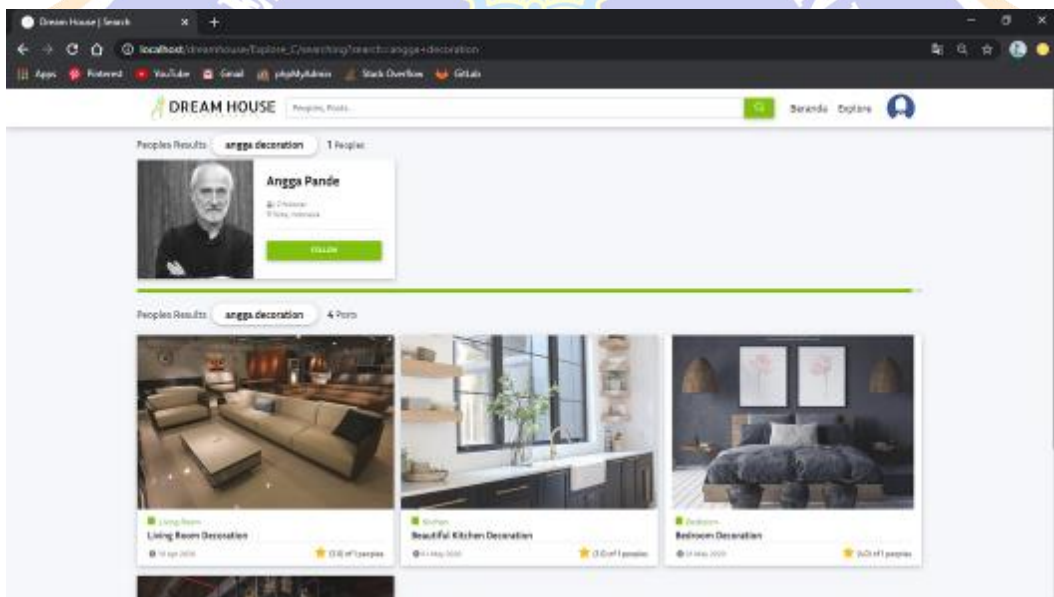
Dream House | Search

localhost/dreamhouse/Explore_C/searching?search=angga+decoration

Apps Pinterest YouTube Gmail phpMyAdmin Stack Overflow GitLab

DREAM HOUSE

Peoples, Posts...

Beranda Explore

Peoples Results angga decoration 1 Peoples

Angga Pande

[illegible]
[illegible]

FOLLOW

Peoples Results angga decoration 4 Posts

Living Room
Living Room Decoration
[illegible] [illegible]

Kitchen
Beautiful Kitchen Decoration
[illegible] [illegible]

Bedroom
Bedroom Decoration
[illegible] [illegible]